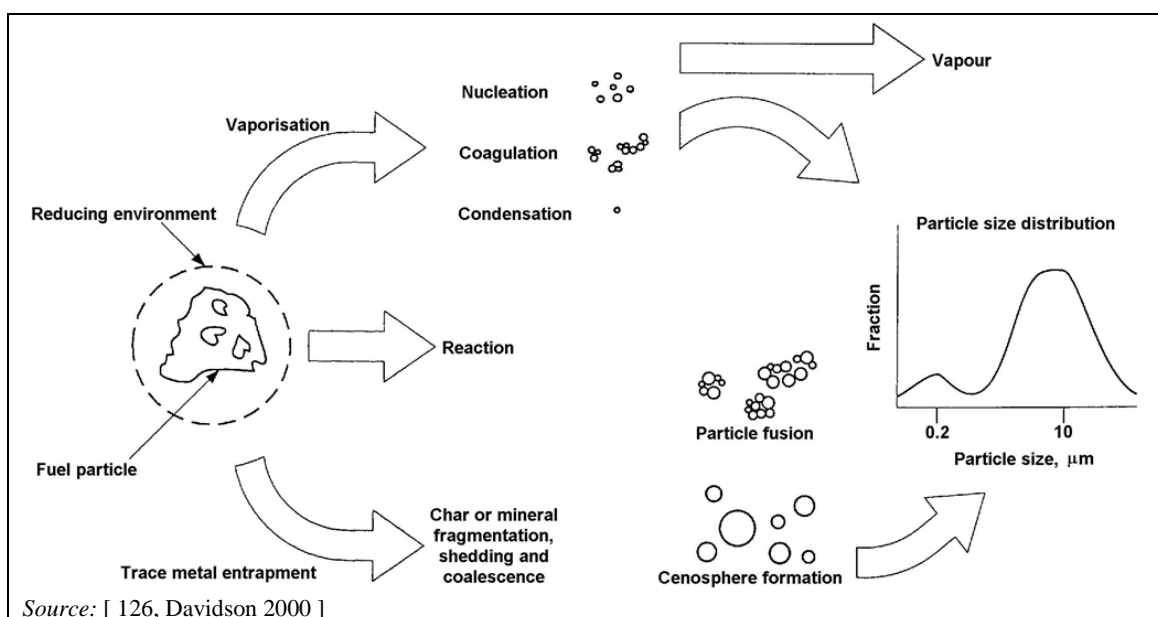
Vapour

Nucleation

Vaporisation

Coagulation

Reducing environment

Condensation

Particle size distribution

Fraction

Reaction

Particle fusion

0.2

10

Particle size, μm

Fuel particle

Char or mineral fragmentation, shedding and coalescence

Trace metal entrapment

Cenosphere formation

Source: [ 126, Davidson 2000 ]